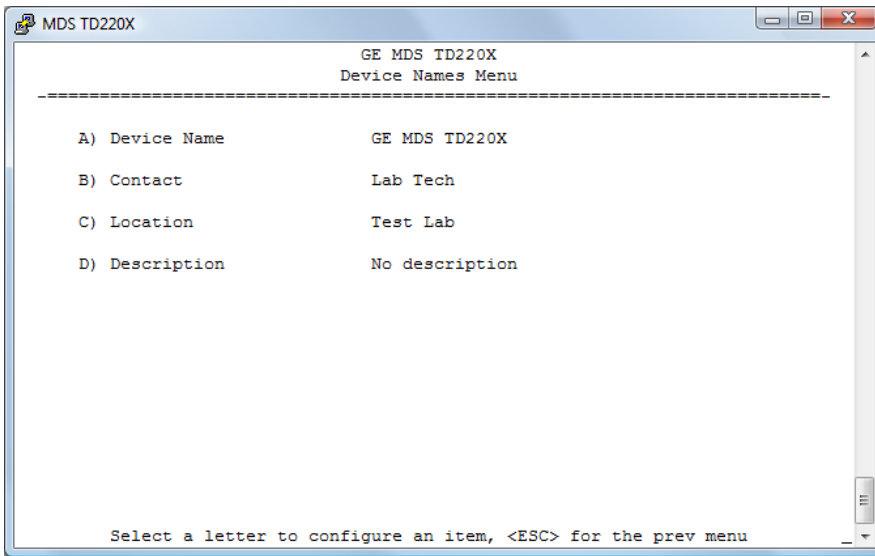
MDS TD220X

GE MDS TD220X
Device Names Menu
-==========================================================================-

A) Device Name GE MDS TD220X

B) Contact Lab Tech

C) Location Test Lab

D) Description No description

Select a letter to configure an item, <ESC> for the prev menu